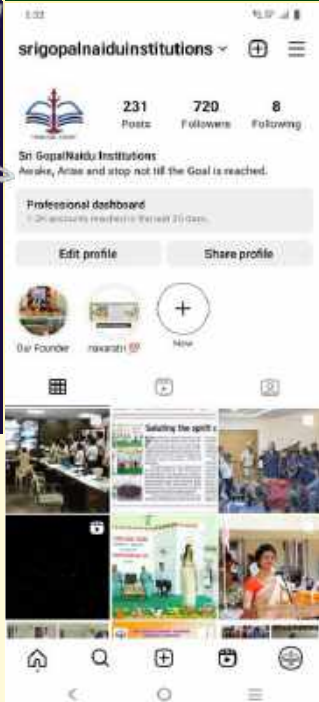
1:33

srigopalnaiduinstitutions

231
Posts

720
Followers

8
Following

Sri GopalNaidu Institutions
Awake, Arise and stop not till the Goal is reached.

Professional dashboard
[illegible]

Edit profile

Share profile

Our Founder

navaratri

New

Saluting the spirit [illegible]